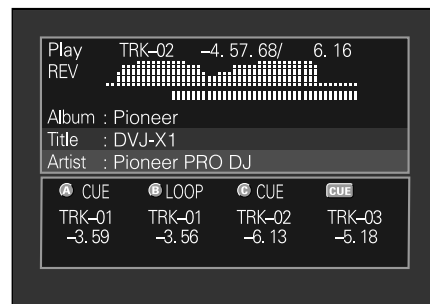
Play TRK–02 –4. 57. 68/ 6. 16
REV

Album : Pioneer
Title : DVJ-X1
Artist : Pioneer PRO DJ

A CUE B LOOP C CUE CUE

| A CUE | B LOOP | C CUE | CUE |
|---|---|---|---|
| TRK–01 | TRK–01 | TRK–02 | TRK–03 |
| –3. 59 | –3. 56 | –6. 13 | –5. 18 |